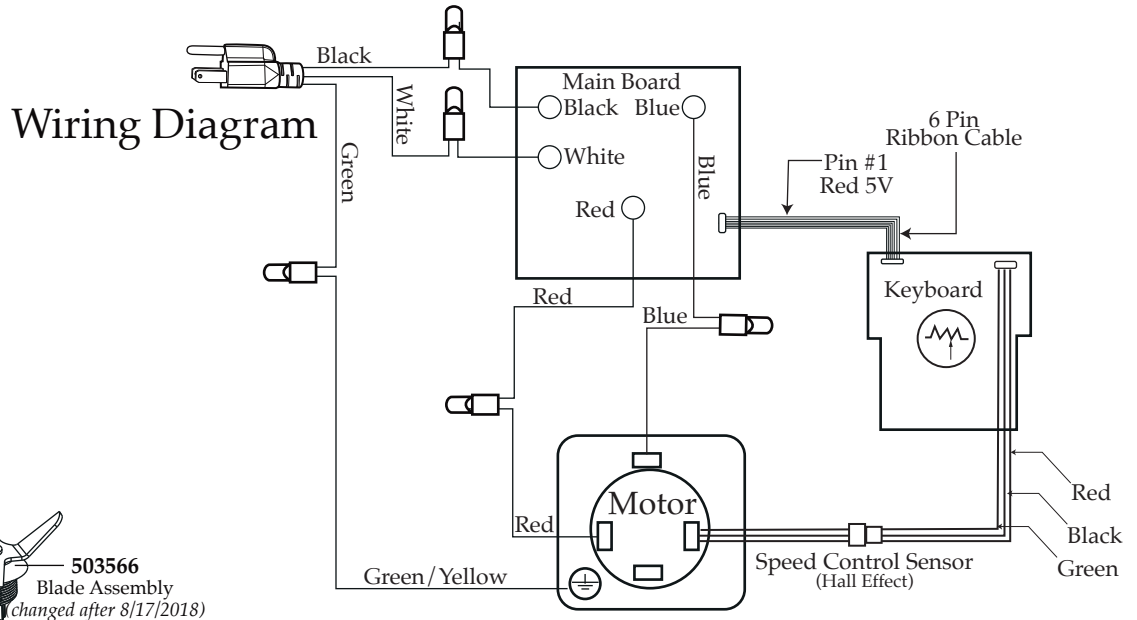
Wiring Diagram

Black
White
Green
Main Board
Black
Blue
White
Red
Blue
Pin #1
Red 5V
6 Pin
Ribbon Cable
Keyboard
Red
Blue
Red
Motor
Green/Yellow
Speed Control Sensor
(Hall Effect)
Red
Black
Green

503566
Blade Assembly
(changed after 8/17/2018)